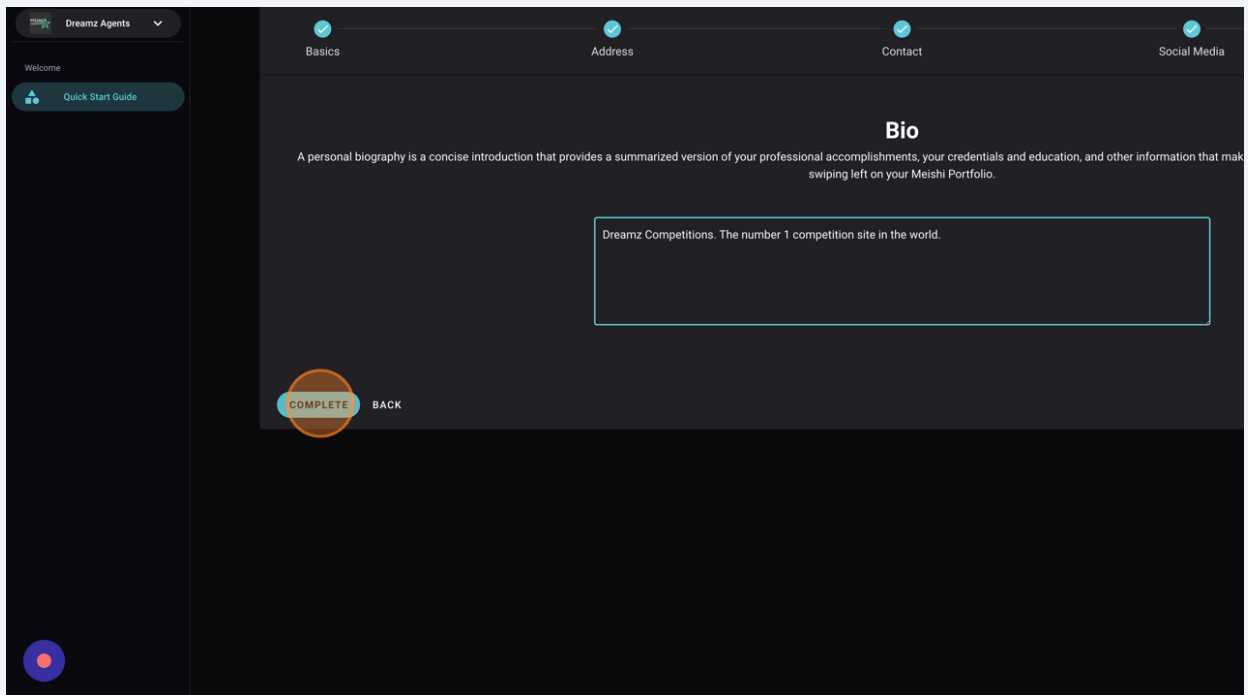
Dreamz Agents

Welcome

Quick Start Guide

Basics

Address

Contact

Social Media

Bio

A personal biography is a concise introduction that provides a summarized version of your professional accomplishments, your credentials and education, and other information that mak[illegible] swiping left on your Meishi Portfolio.

Dreamz Competitions. The number 1 competition site in the world.

COMPLETE

BACK